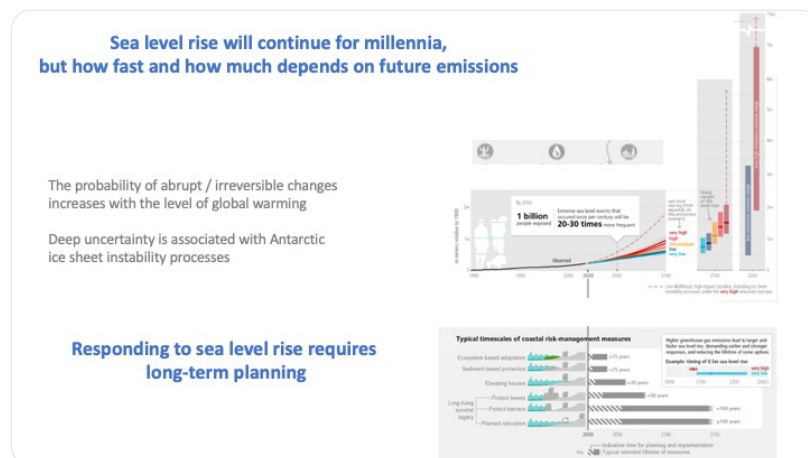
Sea level rise will continue for millennia, but how fast and how much depends on future emissions

The probability of abrupt / irreversible changes increases with the level of global warming

Deep uncertainty is associated with Antarctic ice sheet instability processes

Responding to sea level rise requires long-term planning

By 2050

1 billion people exposed

Extreme sea level events that occurred once per century will be 20-30 times more frequent

Observed

1900 1950 2000 2020 2050 2100 2150 2300

very high
high
intermediate
low
very low

Typical timescales of coastal risk-management measures

Ecosystem-based adaptation
Sediment-based protection
Elevating houses
Protect levees
Protect barriers
Planned relocation

Long-lived societal legacy

>15 years
>75 years
>30 years
>50 years
>100 years
≥100 years

Higher greenhouse gas emissions lead to larger and faster sea level rise, demanding earlier and stronger responses, and reducing the lifetime of some options

Example: timing of 0.5m sea level rise

very high
low

2020 2050 2100 2150 2200 2250

Indicative time for planning and implementation
Typical intended lifetime of measures